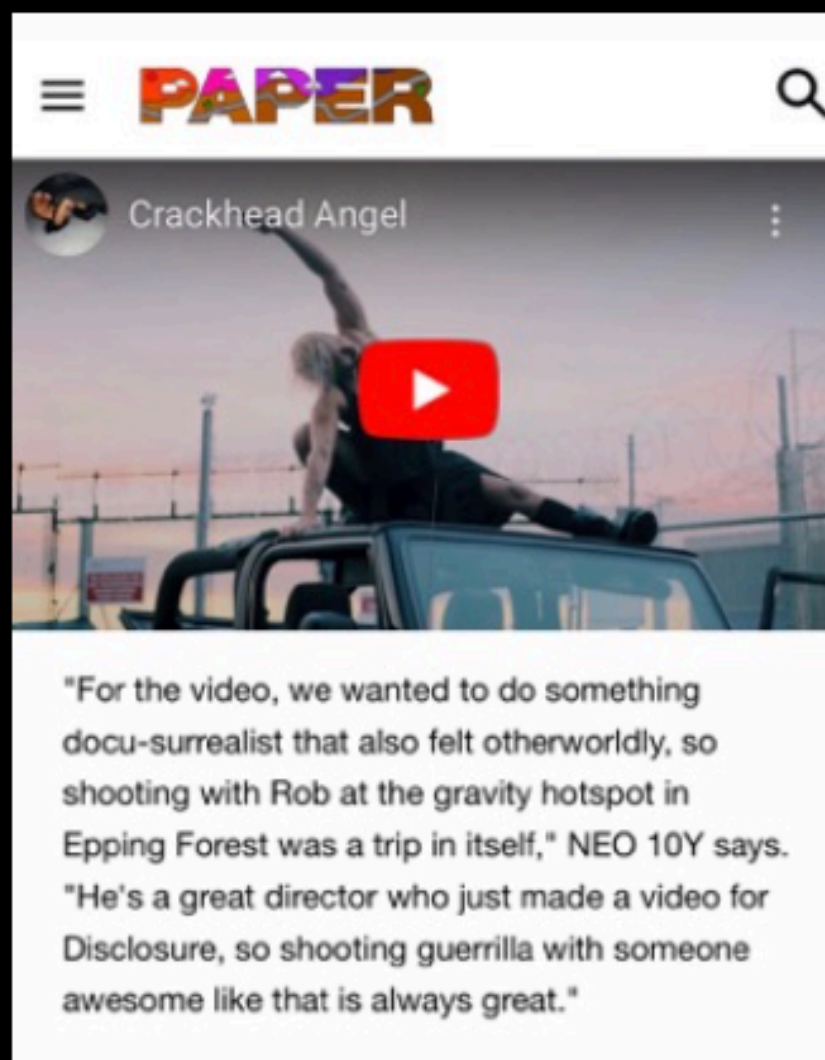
PAPER

Crackhead Angel

"For the video, we wanted to do something docu-surrealist that also felt otherworldly, so shooting with Rob at the gravity hotspot in Epping Forest was a trip in itself," NEO 10Y says. "He's a great director who just made a video for Disclosure, so shooting guerrilla with someone awesome like that is always great."